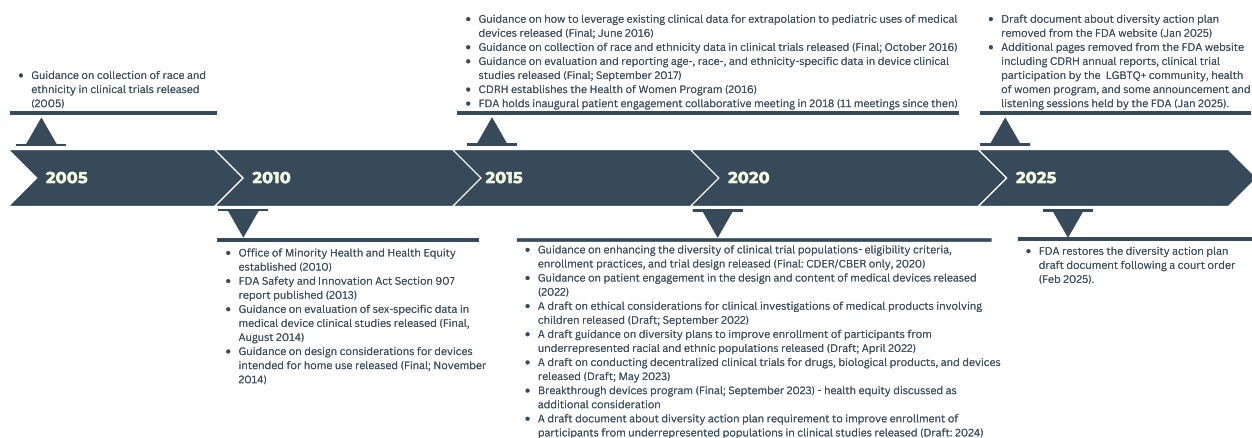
- Guidance on collection of race and ethnicity in clinical trials released (2005)

- Guidance on how to leverage existing clinical data for extrapolation to pediatric uses of medical devices released (Final; June 2016)
- Guidance on collection of race and ethnicity data in clinical trials released (Final; October 2016)
- Guidance on evaluation and reporting age-, race-, and ethnicity-specific data in device clinical studies released (Final; September 2017)
- CDRH establishes the Health of Women Program (2016)
- FDA holds inaugural patient engagement collaborative meeting in 2018 (11 meetings since then)

- Draft document about diversity action plan removed from the FDA website (Jan 2025)
- Additional pages removed from the FDA website including CDRH annual reports, clinical trial participation by the LGBTQ+ community, health of women program, and some announcement and listening sessions held by the FDA (Jan 2025).

2005

2010

2015

2020

2025

- Office of Minority Health and Health Equity established (2010)
- FDA Safety and Innovation Act Section 907 report published (2013)
- Guidance on evaluation of sex-specific data in medical device clinical studies released (Final, August 2014)
- Guidance on design considerations for devices intended for home use released (Final; November 2014)

- Guidance on enhancing the diversity of clinical trial populations- eligibility criteria, enrollment practices, and trial design released (Final: CDER/CBER only, 2020)
- Guidance on patient engagement in the design and content of medical devices released (2022)
- A draft on ethical considerations for clinical investigations of medical products involving children released (Draft; September 2022)
- A draft guidance on diversity plans to improve enrollment of participants from underrepresented racial and ethnic populations released (Draft; April 2022)
- A draft on conducting decentralized clinical trials for drugs, biological products, and devices released (Draft; May 2023)
- Breakthrough devices program (Final; September 2023) - health equity discussed as additional consideration
- A draft document about diversity action plan requirement to improve enrollment of participants from underrepresented populations in clinical studies released (Draft: 2024)

- FDA restores the diversity action plan draft document following a court order (Feb 2025).